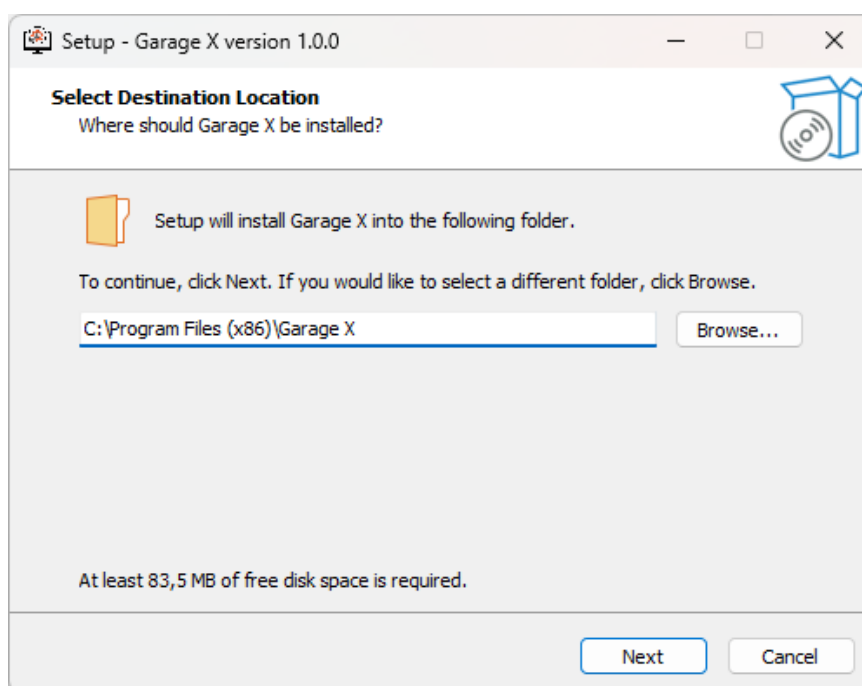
Setup - Garage X version 1.0.0

Select Destination Location
Where should Garage X be installed?

Setup will install Garage X into the following folder.

To continue, click Next. If you would like to select a different folder, click Browse.

C:\Program Files (x86)\Garage X

Browse...

At least 83,5 MB of free disk space is required.

Next

Cancel